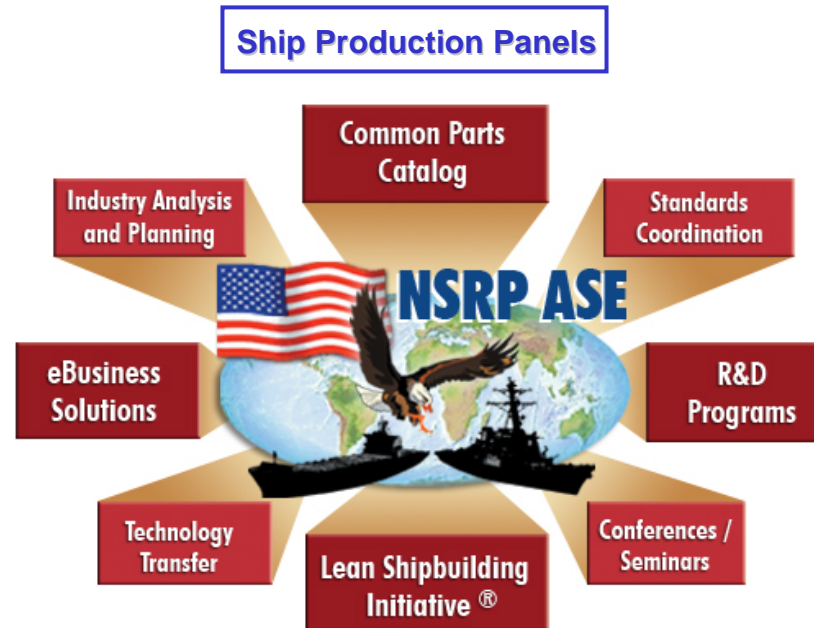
Ship Production Panels

Common Parts Catalog

Industry Analysis and Planning

Standards Coordination

NSRP ASE

eBusiness Solutions

R&D Programs

Technology Transfer

Conferences / Seminars

Lean Shipbuilding Initiative ®